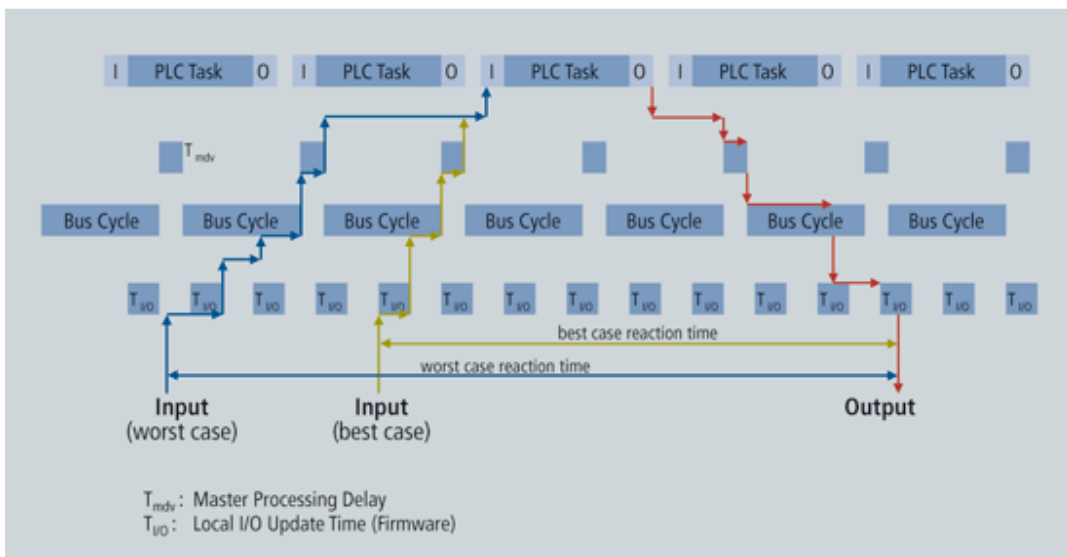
I PLC Task O I PLC Task O I PLC Task O I PLC Task O I PLC Task O

$T_{mdv}$

Bus Cycle Bus Cycle Bus Cycle Bus Cycle Bus Cycle Bus Cycle Bus Cycle

$T_{I/O}$ $T_{I/O}$ $T_{I/O}$ $T_{I/O}$ $T_{I/O}$ $T_{I/O}$ $T_{I/O}$ $T_{I/O}$ $T_{I/O}$ $T_{I/O}$ $T_{I/O}$ $T_{I/O}$ $T_{I/O}$ $T_{I/O}$ $T_{I/O}$

best case reaction time

worst case reaction time

Input
(worst case)

Input
(best case)

Output

$T_{mdv}$: Master Processing Delay
$T_{I/O}$: Local I/O Update Time (Firmware)